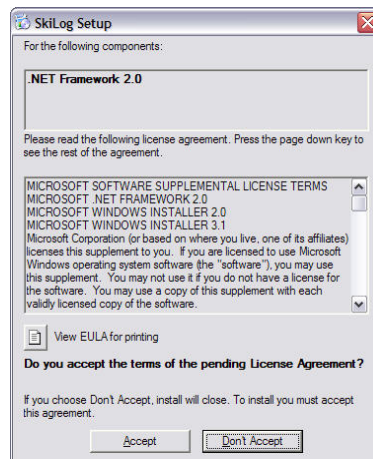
SkiLog Setup

For the following components:

.NET Framework 2.0

Please read the following license agreement. Press the page down key to see the rest of the agreement.

MICROSOFT SOFTWARE SUPPLEMENTAL LICENSE TERMS
MICROSOFT .NET FRAMEWORK 2.0
MICROSOFT WINDOWS INSTALLER 2.0
MICROSOFT WINDOWS INSTALLER 3.1
Microsoft Corporation (or based on where you live, one of its affiliates) licenses this supplement to you. If you are licensed to use Microsoft Windows operating system software (the "software"), you may use this supplement. You may not use it if you do not have a license for the software. You may use a copy of this supplement with each validly licensed copy of the software.

View EULA for printing

Do you accept the terms of the pending License Agreement?

If you choose Don't Accept, install will close. To install you must accept this agreement.

Accept

Don't Accept